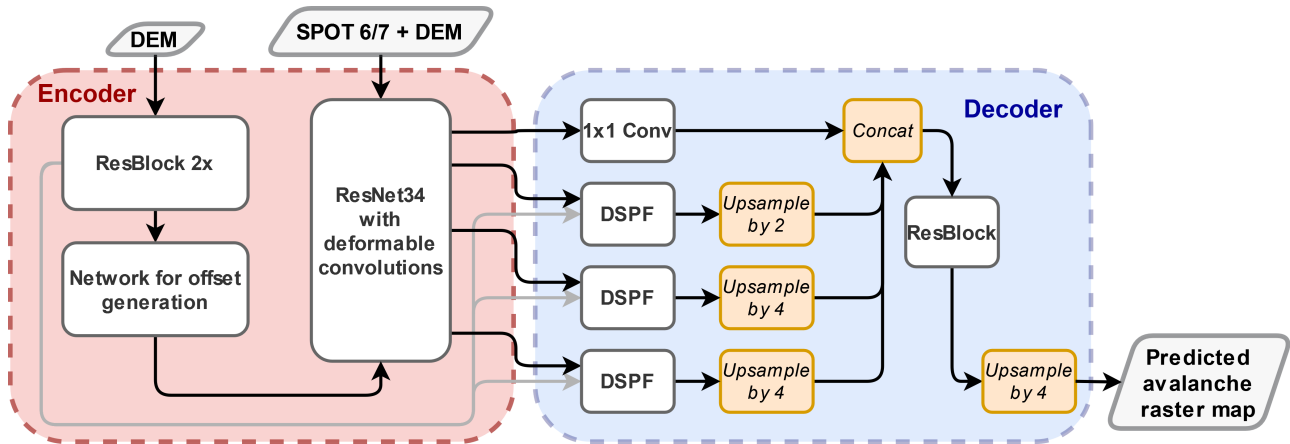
DEM

SPOT 6/7 + DEM

Encoder

ResBlock 2x

Network for offset generation

ResNet34 with deformable convolutions

Decoder

1x1 Conv

Concat

DSPF

Upsample by 2

DSPF

Upsample by 4

DSPF

Upsample by 4

ResBlock

Upsample by 4

Predicted avalanche raster map